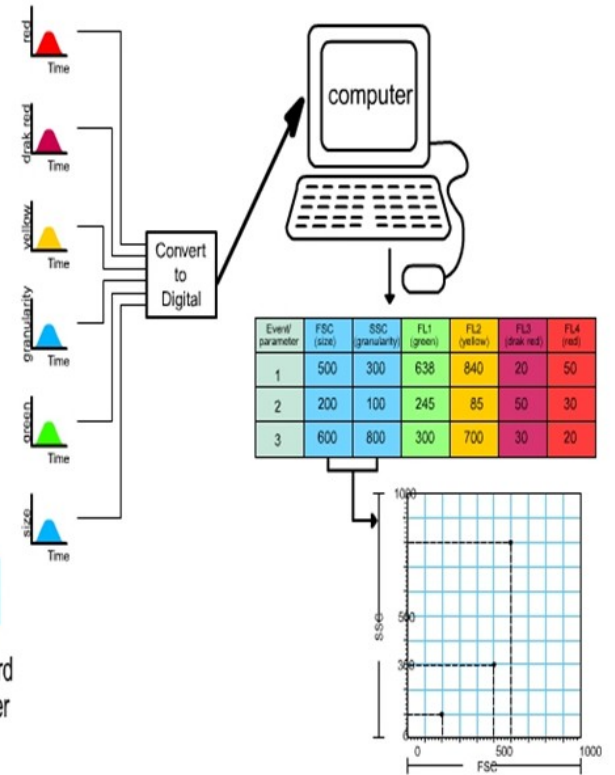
red
Time
drak red
Time
yellow
Time
granularity
Time
green
Time
size
Time

Convert to Digital

computer

| Event/ parameter | FSC (size) | SSC (granularity) | FL1 (green) | FL2 (yellow) | FL3 (drak red) | FL4 (red) |
|---|---|---|---|---|---|---|
| 1 | 500 | 300 | 638 | 840 | 20 | 50 |
| 2 | 200 | 100 | 245 | 85 | 50 | 30 |
| 3 | 600 | 800 | 300 | 700 | 30 | 20 |

1000
500
300
0
SSC
0
500
1000
FSC

rd
er